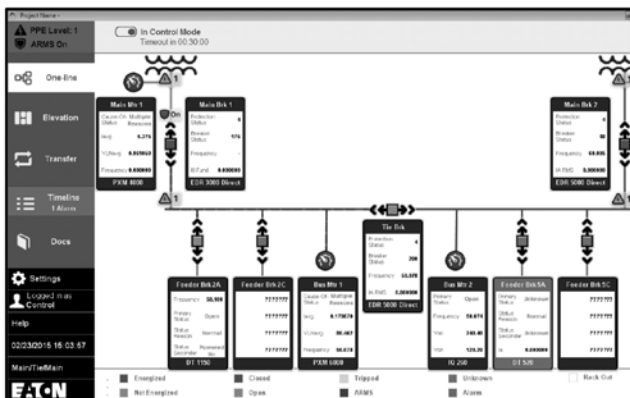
Project Name -

PPE Level: 1
ARMS On

In Control Mode
Timeout in 00:30:00

One-line

Elevation

Transfer

Timeline
1 Alarm

Docs

Settings

Logged in as
Control

Help

02/23/2015 15:03:57

Main/Tie/Main

E·T·N

1

On

Main Mtr 1
Cause Of Status Multiple Reasons
Ivg 6.375
VLNavg 0.000000
Frequency 0.000000
PXM 8000

Main Brk 1
Protection Status 6
Breaker Status 576
Frequency
IN RMS 0.000000
EDR 3000 Direct

Main Brk 2
Protection Status
Breaker Status
Frequency 60.005
IA RMS 0.000000
EDR 5000 Direct

1

1

Tie Brk
Protection Status 4
Breaker Status 256
Frequency 60.029
IA RMS 0.000000
EDR 5000 Direct

Feeder Brk2A
Frequency 59.999
Primary Status Open
Status Reason Normal
Status Secondary Pickup
DT 1150

Feeder Brk2C
???????
???????
???????
???????

Bus Mtr 1
Cause Of Status Multiple Reasons
Ivg 0.175676
VLNavg 86.463
Frequency 60.078
PXM 6000

Bus Mtr 2
Primary Status Open
Frequency 59.674
Var 348.46
Var 129.20
IQ 250

Feeder Brk5A
Primary Status Unknown
Status Reason Normal
Status Secondary Unknown
Ia 0.000000
DT 520

Feeder Brk5C
???????
???????
???????
???????

Energized
Not Energized
Closed
Open
Tripped
ARMS
Unknown
Alarm
Rack Out